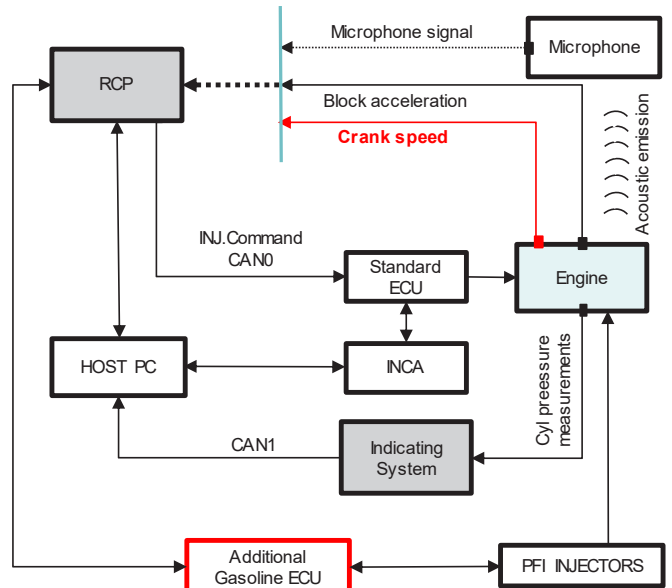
Microphone signal

Microphone

RCP

Block acceleration

Crank speed

Acoustic emission

INJ.Command CAN0

Standard ECU

Engine

HOST PC

INCA

Cyl pressuure measurements

CAN1

Indicating System

Additional Gasoline ECU

PFI INJECTORS